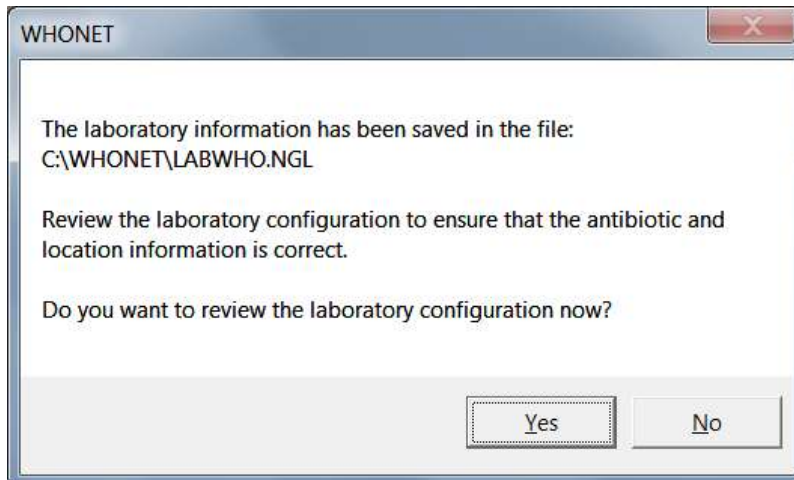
WHONET

The laboratory information has been saved in the file:
C:\WHONET\LABWHO.NGL

Review the laboratory configuration to ensure that the antibiotic and location information is correct.

Do you want to review the laboratory configuration now?

Yes

No